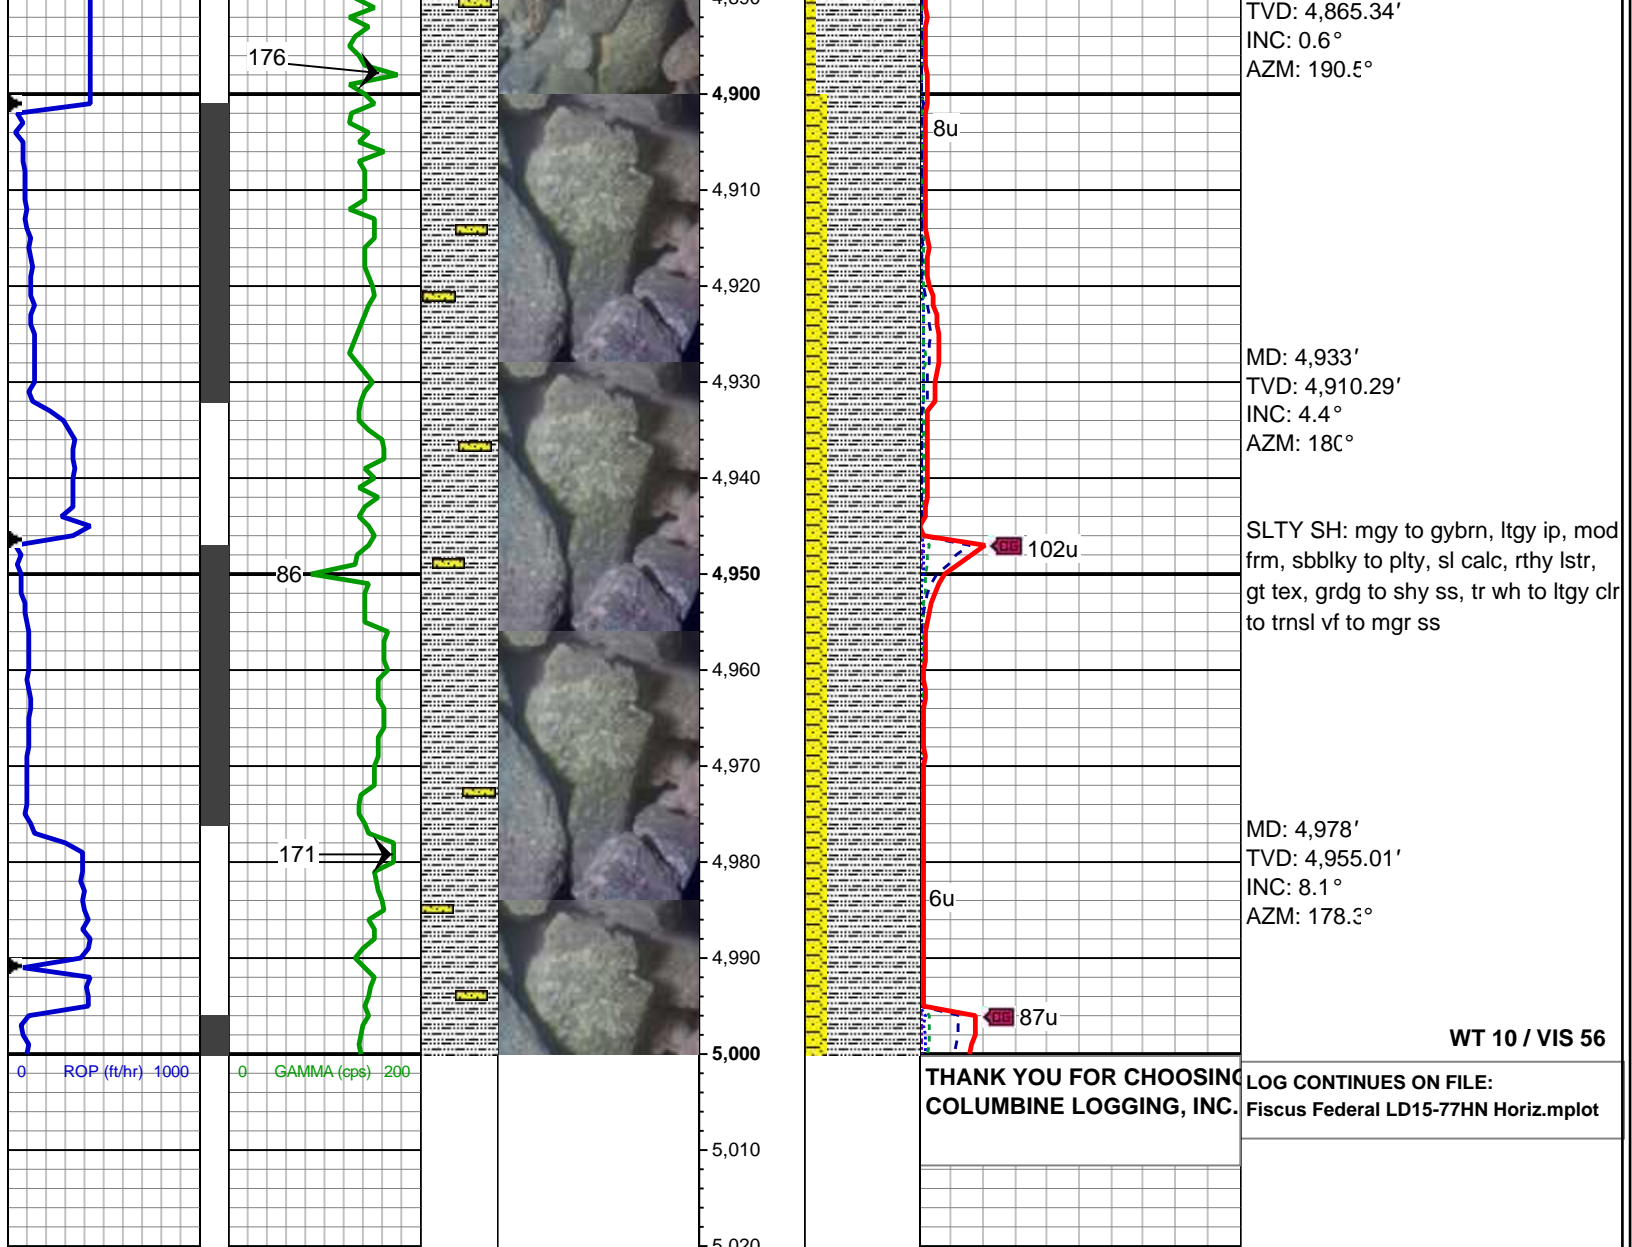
176

86

171

4,890
4,900
4,910
4,920
4,930
4,940
4,950
4,960
4,970
4,980
4,990
5,000
5,010
5,020

8u

102u

6u

87u

TVD: 4,865.34′
INC: 0.6°
AZM: 190.5°

MD: 4,933′
TVD: 4,910.29′
INC: 4.4°
AZM: 180°

SLTY SH: mgy to gybrn, ltgy ip, mod frm, sbblky to plty, sl calc, rthy lstr, gt tex, grdg to shy ss, tr wh to ltgy clr to trnsl vf to mgr ss

MD: 4,978′
TVD: 4,955.01′
INC: 8.1°
AZM: 178.3°

WT 10 / VIS 56

0 ROP (ft/hr) 1000

0 GAMMA (cps) 200

THANK YOU FOR CHOOSING COLUMBINE LOGGING, INC.

LOG CONTINUES ON FILE:
Fiscus Federal LD15-77HN Horiz.mplot